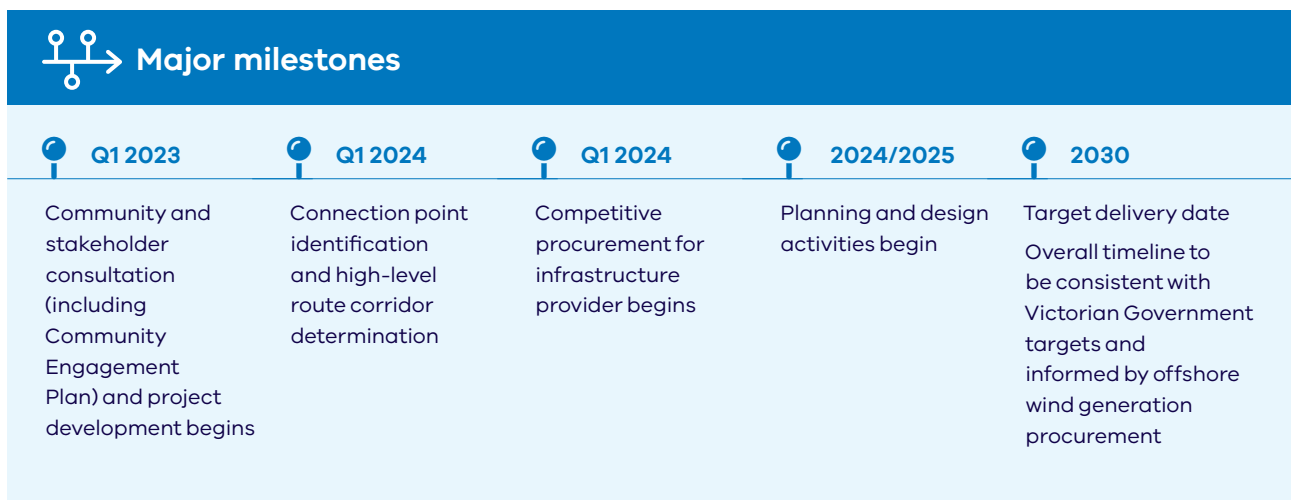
Major milestones

Q1 2023

Community and stakeholder consultation (including Community Engagement Plan) and project development begins

Q1 2024

Connection point identification and high-level route corridor determination

Q1 2024

Competitive procurement for infrastructure provider begins

2024/2025

Planning and design activities begin

2030

Target delivery date

Overall timeline to be consistent with Victorian Government targets and informed by offshore wind generation procurement